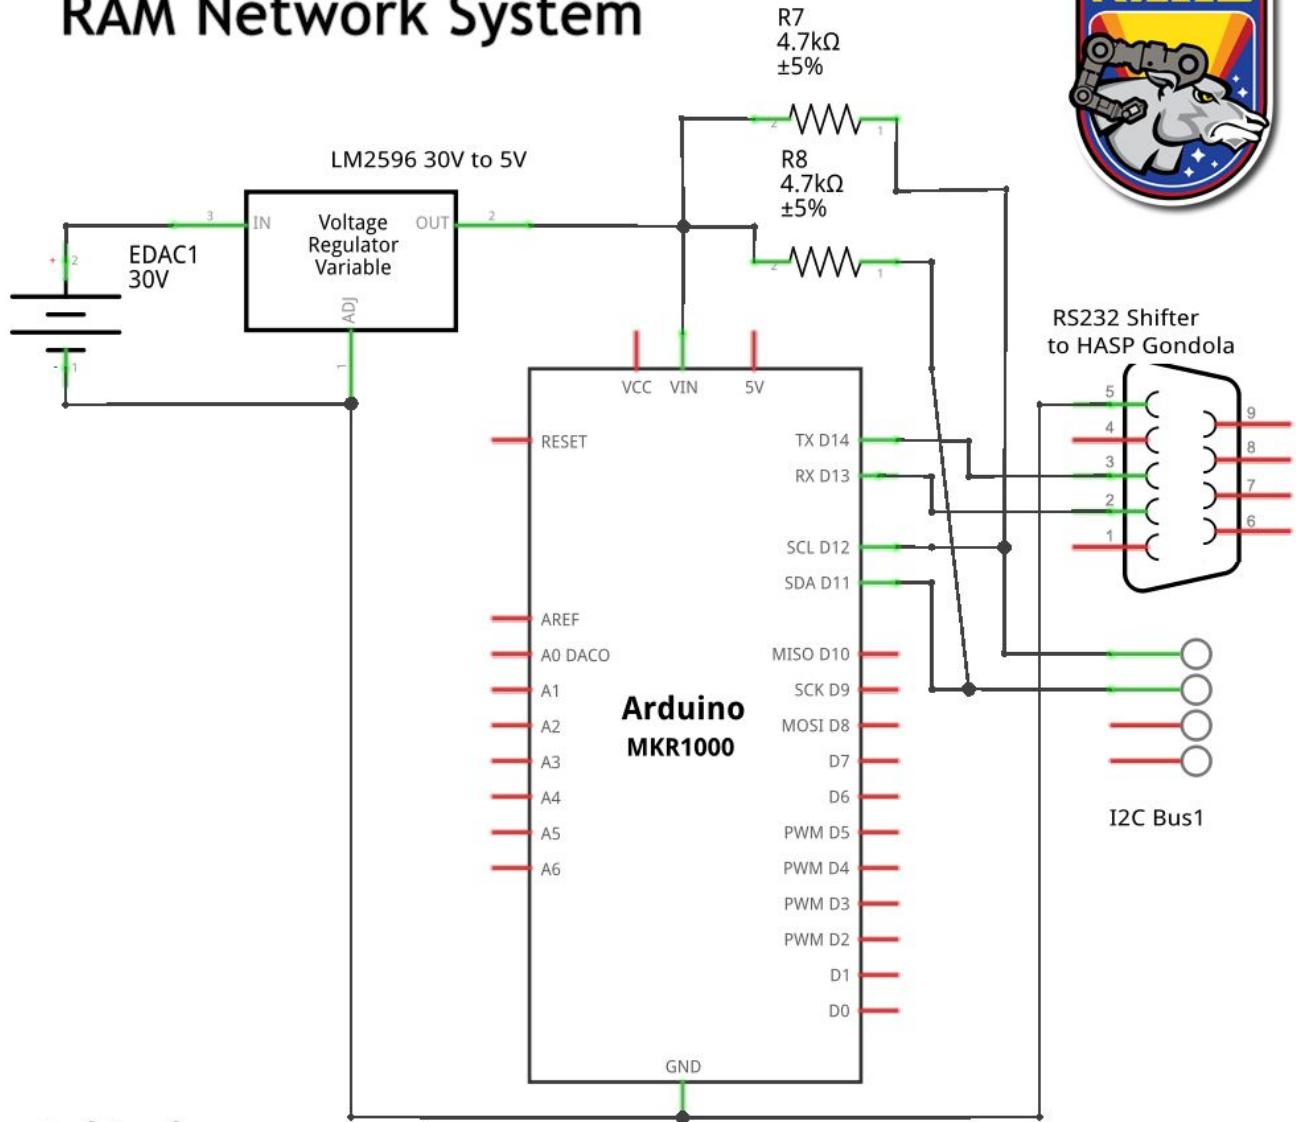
RAM Network System

R7
4.7kΩ
±5%

R8
4.7kΩ
±5%

LM2596 30V to 5V

3 IN
Voltage Regulator Variable
OUT 2
ADJ
1

EDAC1
30V
+ 2
- 1

RS232 Shifter
to HASP Gondola

5
4
3
2
1
9
8
7
6

VCC VIN 5V
RESET
TX D14
RX D13
SCL D12
SDA D11
AREF
A0 DACO
A1
A2
A3
A4
A5
A6
Arduino
MKR1000
MISO D10
SCK D9
MOSI D8
D7
D6
PWM D5
PWM D4
PWM D3
PWM D2
D1
D0
GND

I2C Bus1